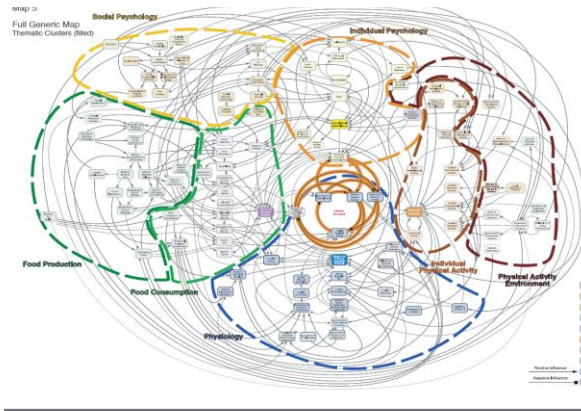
Map 5
Full Generic Map
Thematic Clusters (filled)

Social Psychology

Individual Psychology

Food Production

Food Consumption

Physiology

Individual Physical Activity

Physical Activity Environment

Positive Influence

Negative Influence